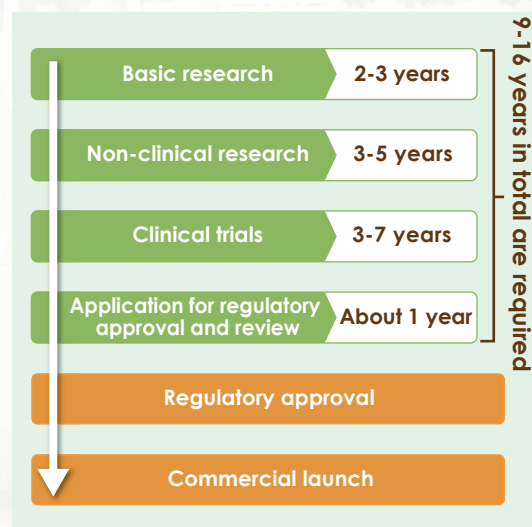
Basic research | 2-3 years

Non-clinical research | 3-5 years

Clinical trials | 3-7 years

Application for regulatory approval and review | About 1 year

9-16 years in total are required

Regulatory approval

Commercial launch